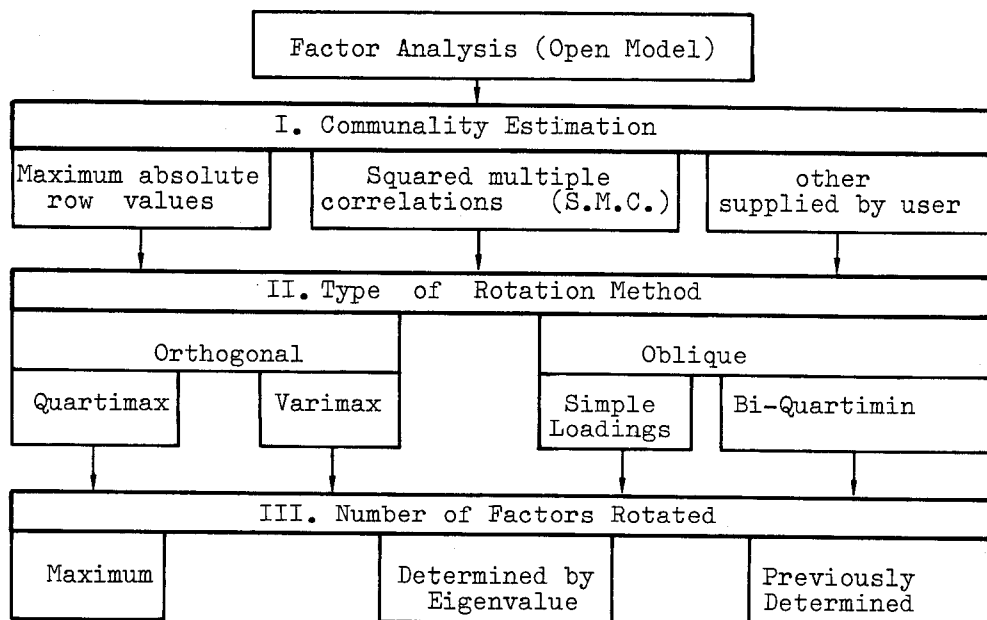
Factor Analysis (Open Model)

I. Communality Estimation

Maximum absolute row values

Squared multiple correlations (S.M.C.)

other supplied by user

II. Type of Rotation Method

Orthogonal

Quartimax

Varimax

Oblique

Simple Loadings

Bi-Quartimin

III. Number of Factors Rotated

Maximum

Determined by Eigenvalue

Previously Determined